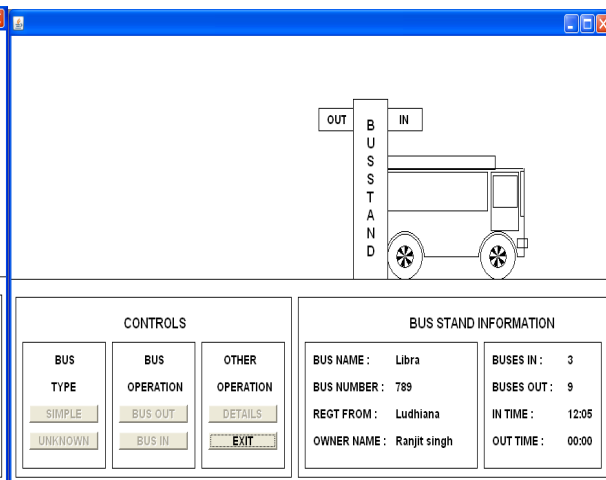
OUT
B U S S T A N D
IN

CONTROLS

BUS TYPE
SIMPLE
UNKNOWN

BUS OPERATION
BUS OUT
BUS IN

OTHER OPERATION
DETAILS
EXIT

BUS STAND INFORMATION

BUS NAME : Libra
BUS NUMBER : 789
REGT FROM : Ludhiana
OWNER NAME : Ranjit singh

BUSES IN : 3
BUSES OUT : 9
IN TIME : 12:05
OUT TIME : 00:00